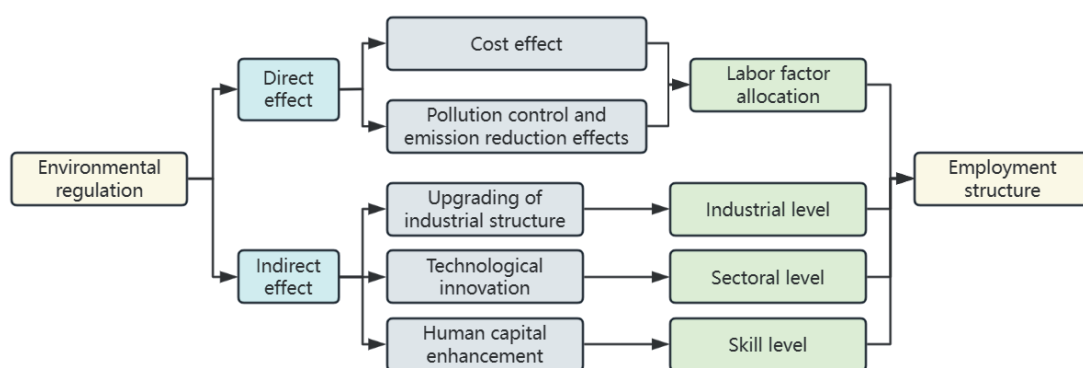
Environmental regulation

Direct effect

Indirect effect

Cost effect

Pollution control and emission reduction effects

Upgrading of industrial structure

Technological innovation

Human capital enhancement

Labor factor allocation

Industrial level

Sectoral level

Skill level

Employment structure